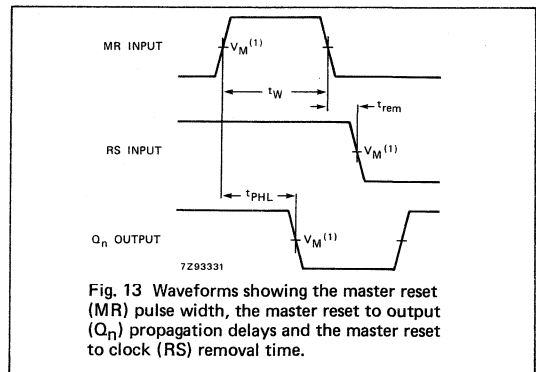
MR INPUT

$V_M^{(1)}$

$t_W$

$t_{rem}$

RS INPUT

$V_M^{(1)}$

$t_{PHL}$

$Q_n$ OUTPUT

$V_M^{(1)}$

7Z93331

Fig. 13 Waveforms showing the master reset (MR) pulse width, the master reset to output ($Q_n$) propagation delays and the master reset to clock (RS) removal time.